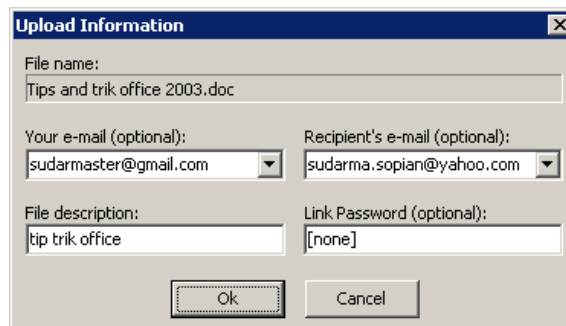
Upload Information

File name:
Tips and trik office 2003.doc

Your e-mail (optional):
sudarmaster@gmail.com

Recipient's e-mail (optional):
sudarma.sopian@yahoo.com

File description:
tip trik office

Link Password (optional):
[none]

Ok

Cancel